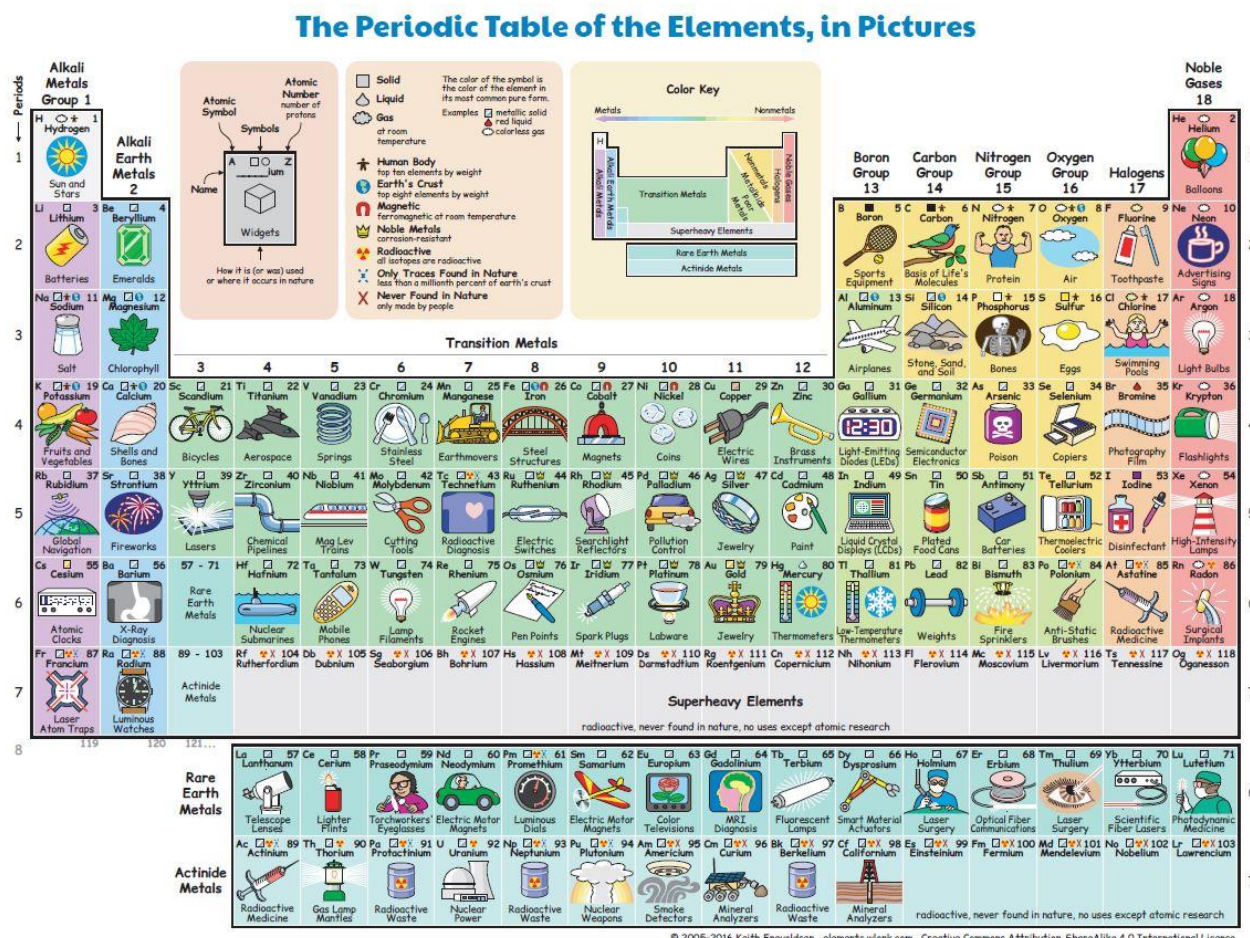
The Periodic Table of the Elements, in Pictures

Alkali Metals Group 1

Periods

H 1 Hydrogen
Sun and Stars

Alkali Earth Metals 2

Atomic Symbol
Atomic Number number of protons
Symbols
Name
A Z
___ium
Widgets
How it is (or was) used or where it occurs in nature

Solid
Liquid
Gas at room temperature
The color of the symbol is the color of the element in its most common pure form.
Examples metallic solid, red liquid, colorless gas
Human Body top ten elements by weight
Earth's Crust top eight elements by weight
Magnetic ferromagnetic at room temperature
Noble Metals corrosion-resistant
Radioactive all isotopes are radioactive
Only Traces Found in Nature less than a millionth percent of earth's crust
Never Found in Nature only made by people

Color Key
Metals
Nonmetals
H
Alkali Metals
Alkali Earth Metals
Transition Metals
Superheavy Elements
Nonmetals
Metalloids
Post-Transition Metals
Halogens
Noble Gases
Rare Earth Metals
Actinide Metals

Noble Gases 18

He 2 Helium
Balloons

Boron Group 13
Carbon Group 14
Nitrogen Group 15
Oxygen Group 16
Halogens 17

Li 3 Lithium
Batteries
Be 4 Beryllium
Emeralds
B 5 Boron
Sports Equipment
C 6 Carbon
Basis of Life's Molecules
N 7 Nitrogen
Protein
O 8 Oxygen
Air
F 9 Fluorine
Toothpaste
Ne 10 Neon
Advertising Signs

Na 11 Sodium
Salt
Mg 12 Magnesium
Chlorophyll

Transition Metals

Al 13 Aluminum
Airplanes
Si 14 Silicon
Stone, Sand, and Soil
P 15 Phosphorus
Bones
S 16 Sulfur
Eggs
Cl 17 Chlorine
Swimming Pools
Ar 18 Argon
Light Bulbs

3 4 5 6 7 8 9 10 11 12

K 19 Potassium
Fruits and Vegetables
Ca 20 Calcium
Shells and Bones
Sc 21 Scandium
Bicycles
Ti 22 Titanium
Aerospace
V 23 Vanadium
Springs
Cr 24 Chromium
Stainless Steel
Mn 25 Manganese
Earthmovers
Fe 26 Iron
Steel Structures
Co 27 Cobalt
Magnets
Ni 28 Nickel
Coins
Cu 29 Copper
Electric Wires
Zn 30 Zinc
Brass Instruments
Ga 31 Gallium
Light-Emitting Diodes (LEDs)
Ge 32 Germanium
Semiconductor Electronics
As 33 Arsenic
Poison
Se 34 Selenium
Copiers
Br 35 Bromine
Photography Film
Kr 36 Krypton
Flashlights

Rb 37 Rubidium
Global Navigation
Sr 38 Strontium
Fireworks
Y 39 Yttrium
Lasers
Zr 40 Zirconium
Chemical Pipelines
Nb 41 Niobium
Mag Lev Trains
Mo 42 Molybdenum
Cutting Tools
Tc 43 Technetium
Radioactive Diagnosis
Ru 44 Ruthenium
Electric Switches
Rh 45 Rhodium
Searchlight Reflectors
Pd 46 Palladium
Pollution Control
Ag 47 Silver
Jewelry
Cd 48 Cadmium
Paint
In 49 Indium
Liquid Crystal Displays (LCDs)
Sn 50 Tin
Plated Food Cans
Sb 51 Antimony
Car Batteries
Te 52 Tellurium
Thermoelectric Coolers
I 53 Iodine
Disinfectant
Xe 54 Xenon
High-Intensity Lamps

Cs 55 Cesium
Atomic Clocks
Ba 56 Barium
X-Ray Diagnosis
57 - 71 Rare Earth Metals
Hf 72 Hafnium
Nuclear Submarines
Ta 73 Tantalum
Mobile Phones
W 74 Tungsten
Lamp Filaments
Re 75 Rhenium
Rocket Engines
Os 76 Osmium
Pen Points
Ir 77 Iridium
Spark Plugs
Pt 78 Platinum
Labware
Au 79 Gold
Jewelry
Hg 80 Mercury
Thermometers
Tl 81 Thallium
Low-Temperature Thermometers
Pb 82 Lead
Weights
Bi 83 Bismuth
Fire Sprinklers
Po 84 Polonium
Anti-Static Brushes
At 85 Astatine
Radioactive Medicine
Rn 86 Radon
Surgical Implants

Fr 87 Francium
Laser Atom Traps
Ra 88 Radium
Luminous Watches
89 - 103 Actinide Metals
Rf 104 Rutherfordium
Db 105 Dubnium
Sg 106 Seaborgium
Bh 107 Bohrium
Hs 108 Hassium
Mt 109 Meitnerium
Ds 110 Darmstadtium
Rg 111 Roentgenium
Cn 112 Copernicium
Nh 113 Nihonium
Fl 114 Flerovium
Mc 115 Moscovium
Lv 116 Livermorium
Ts 117 Tennessine
Og 118 Oganesson

Superheavy Elements
radioactive, never found in nature, no uses except atomic research

1 2 3 4 5 6 7 8
119 120 121...

Rare Earth Metals
La 57 Lanthanum
Telescope Lenses
Ce 58 Cerium
Lighter Flints
Pr 59 Praseodymium
Torchworkers' Eyeglasses
Nd 60 Neodymium
Electric Motor Magnets
Pm 61 Promethium
Luminous Dials
Sm 62 Samarium
Electric Motor Magnets
Eu 63 Europium
Color Televisions
Gd 64 Gadolinium
MRI Diagnosis
Tb 65 Terbium
Fluorescent Lamps
Dy 66 Dysprosium
Smart Material Actuators
Ho 67 Holmium
Laser Surgery
Er 68 Erbium
Optical Fiber Communications
Tm 69 Thulium
Laser Surgery
Yb 70 Ytterbium
Scientific Fiber Lasers
Lu 71 Lutetium
Photodynamic Medicine

Actinide Metals
Ac 89 Actinium
Radioactive Medicine
Th 90 Thorium
Gas Lamp Mantles
Pa 91 Protactinium
Radioactive Waste
U 92 Uranium
Nuclear Power
Np 93 Neptunium
Radioactive Waste
Pu 94 Plutonium
Nuclear Weapons
Am 95 Americium
Smoke Detectors
Cm 96 Curium
Mineral Analyzers
Bk 97 Berkelium
Radioactive Waste
Cf 98 Californium
Mineral Analyzers
Es 99 Einsteinium
Fm 100 Fermium
Md 101 Mendelevium
No 102 Nobelium
Lr 103 Lawrencium
radioactive, never found in nature, no uses except atomic research

© 2005-2016 Keith Enevoldsen elements.wlonk.com Creative Commons Attribution-ShareAlike 4.0 International License